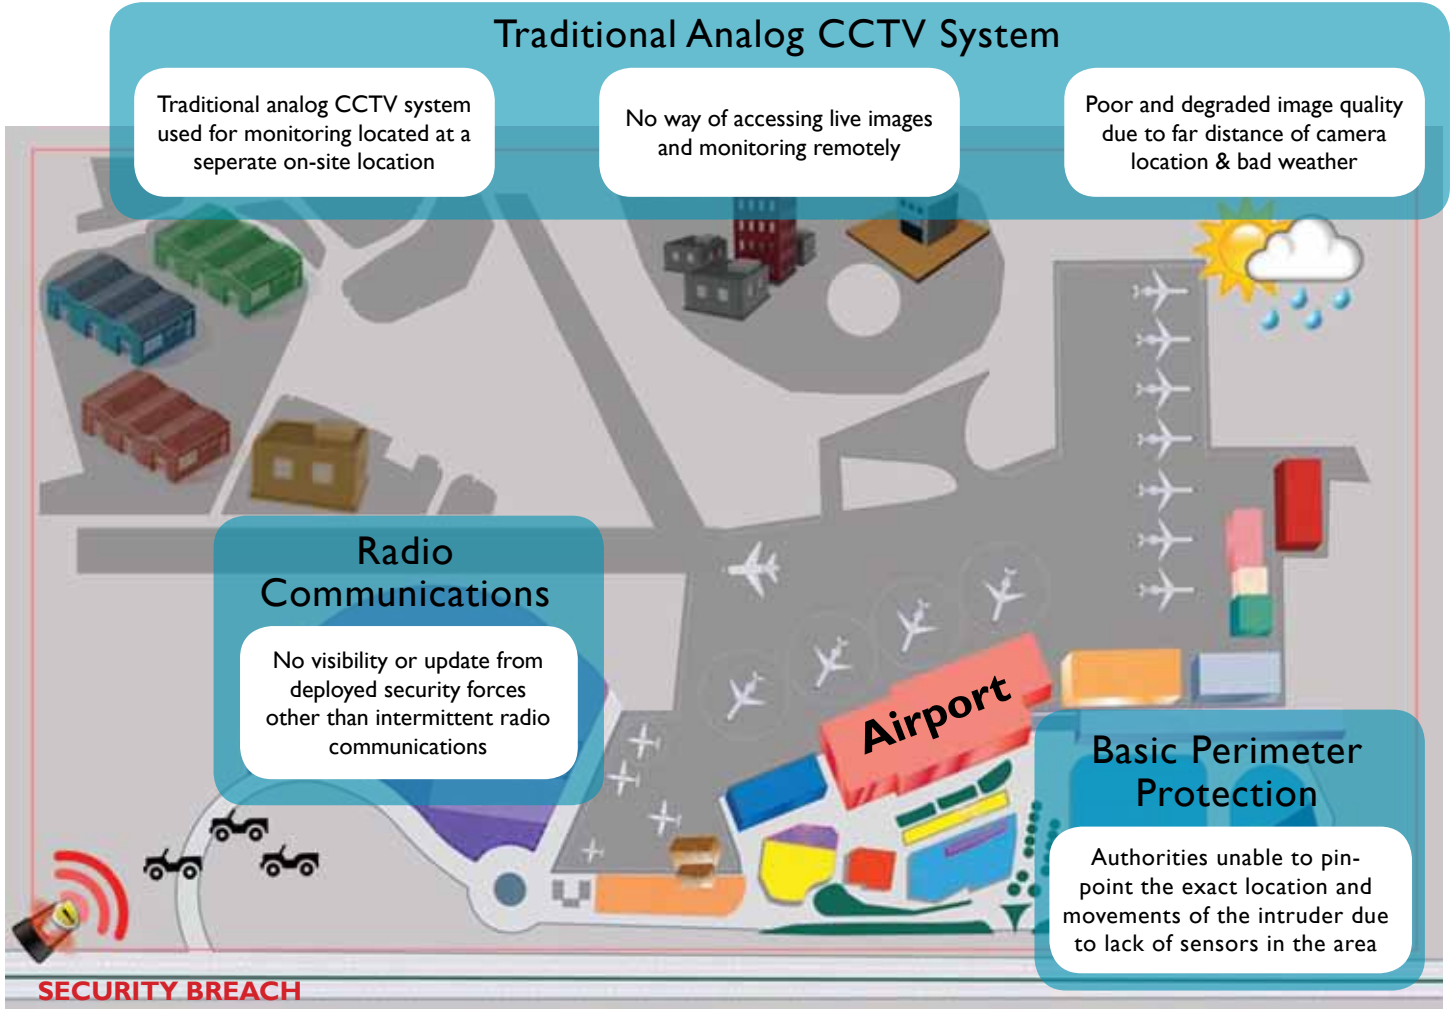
Traditional Analog CCTV System

Traditional analog CCTV system used for monitoring located at a seperate on-site location

No way of accessing live images and monitoring remotely

Poor and degraded image quality due to far distance of camera location & bad weather

Radio Communications

No visibility or update from deployed security forces other than intermittent radio communications

Airport

Basic Perimeter Protection

Authorities unable to pinpoint the exact location and movements of the intruder due to lack of sensors in the area

SECURITY BREACH